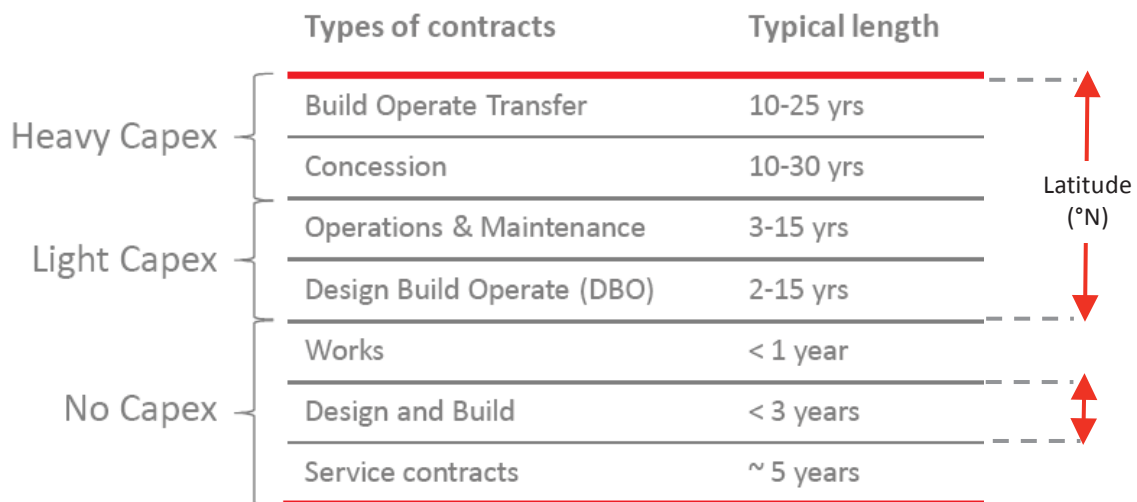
| Types of contracts | Typical length |
|---|---|
| Build Operate Transfer | 10-25 yrs |
| Concession | 10-30 yrs |
| Operations & Maintenance | 3-15 yrs |
| Design Build Operate (DBO) | 2-15 yrs |
| Works | < 1 year |
| Design and Build | < 3 years |
| Service contracts | ~ 5 years |

Heavy Capex

Light Capex

No Capex

Latitude (°N)